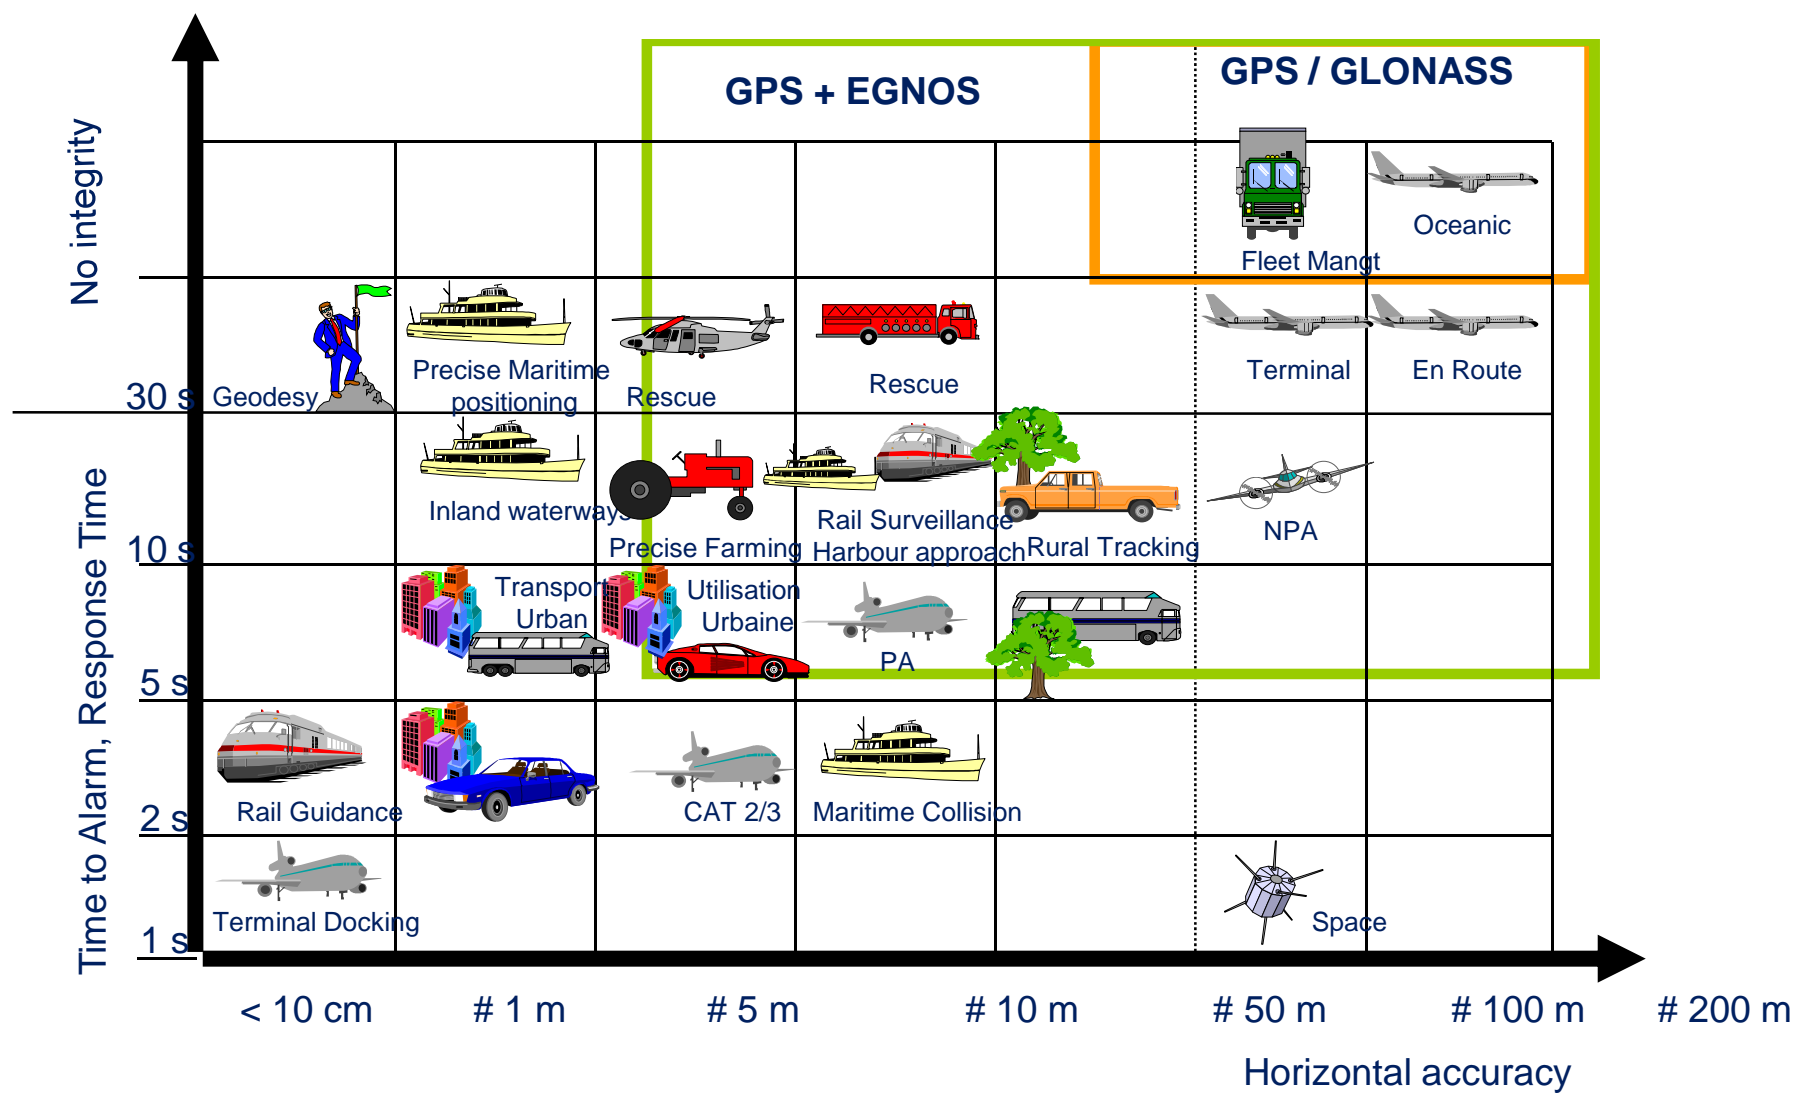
GPS + EGNOS

GPS / GLONASS

No integrity

Time to Alarm, Response Time

Fleet Mangt

Oceanic

30 s

Geodesy

Precise Maritime positioning

Rescue

Rescue

Terminal

En Route

Inland waterways

Precise Farming

Rail Surveillance

Harbour approach

Rural Tracking

NPA

10 s

Transport Urban

Utilisation Urbaine

PA

5 s

Rail Guidance

CAT 2/3

Maritime Collision

2 s

Terminal Docking

Space

1 s

< 10 cm

# 1 m

# 5 m

# 10 m

# 50 m

# 100 m

# 200 m

Horizontal accuracy